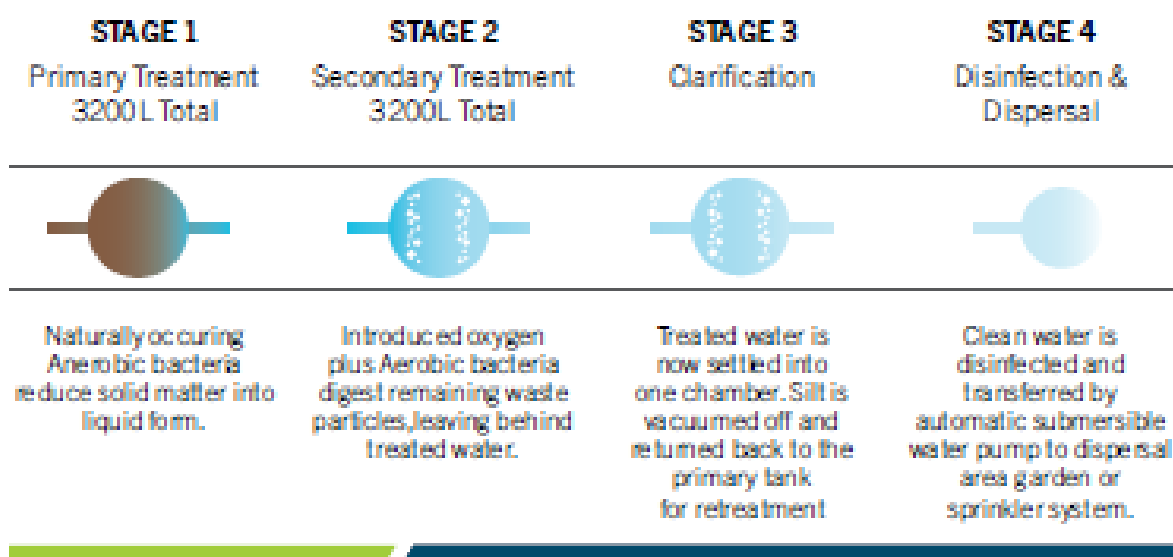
STAGE 1
Primary Treatment
3200 L Total

STAGE 2
Secondary Treatment
3200L Total

STAGE 3
Clarification

STAGE 4
Disinfection &
Dispersal

Naturally occuring Anerobic bacteria reduce solid matter into liquid form.

Introduced oxygen plus Aerobic bacteria digest remaining waste particles,leaving behind treated water.

Treated water is now settled into one chamber. Silt is vacuumed off and returned back to the primary tank for retreatment

Clean water is disinfected and transferred by automatic submersible water pump to dispersal area garden or sprinkler system.